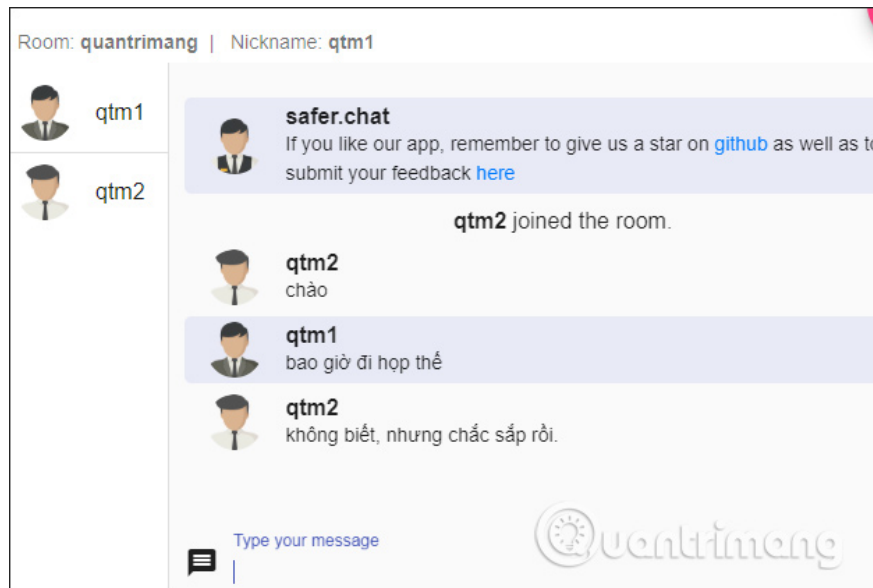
Room: quantrimang | Nickname: qtm1

qtm1

qtm2

safer.chat
If you like our app, remember to give us a star on github as well as to submit your feedback here

qtm2 joined the room.

qtm2
chào

qtm1
bao giờ đi họp thế

qtm2
không biết, nhưng chắc sắp rồi.

Type your message

Quantrimang